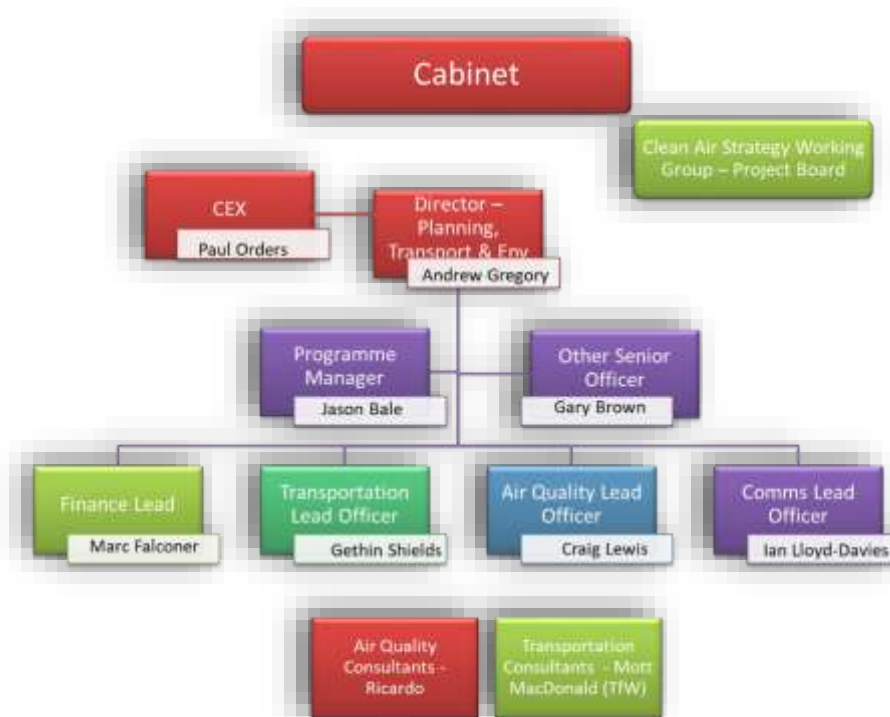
Cabinet

Clean Air Strategy Working Group – Project Board

CEX
Paul Orders

Director – Planning, Transport & Env
Andrew Gregory

Programme Manager
Jason Bale

Other Senior Officer
Gary Brown

Finance Lead
Marc Falconer

Transportation Lead Officer
Gethin Shields

Air Quality Lead Officer
Craig Lewis

Comms Lead Officer
Ian Lloyd-Davies

Air Quality Consultants - Ricardo

Transportation Consultants - Mott MacDonald (TfW)